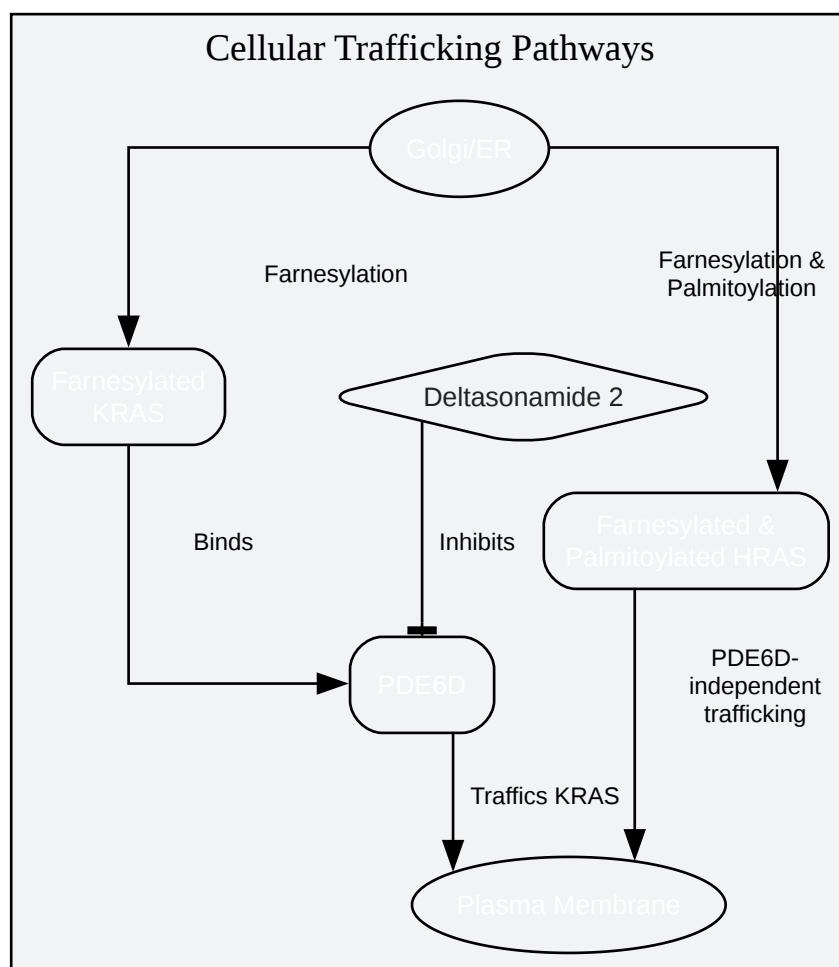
Cellular Trafficking Pathways

Golgi/ER

Farnesylation

Farnesylation & Palmitoylation

Farnesylated KRAS

Deltasonamide 2

Binds

Inhibits

Farnesylated & Palmitoylated HRAS

PDE6D

PDE6D-independent trafficking

Traffics KRAS

Plasma Membrane